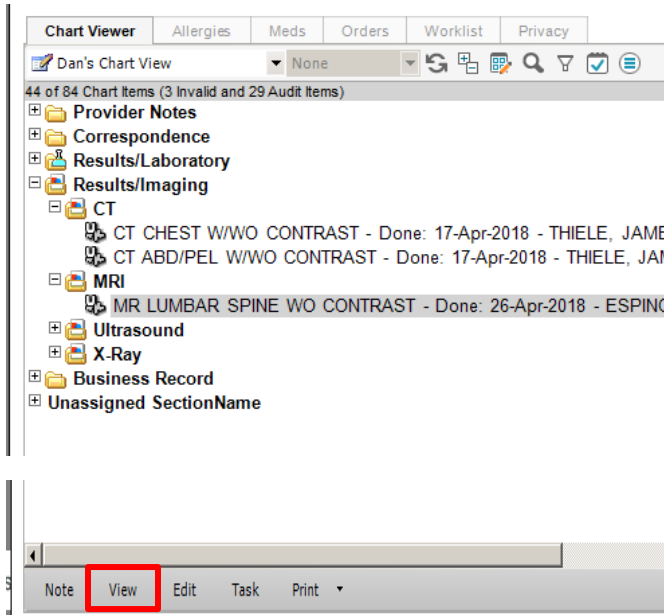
Chart Viewer | Allergies | Meds | Orders | Worklist | Privacy

Dan's Chart View
None

44 of 84 Chart Items (3 Invalid and 29 Audit Items)

Provider Notes
Correspondence
Results/Laboratory
Results/Imaging
CT
CT CHEST W/WO CONTRAST - Done: 17-Apr-2018 - THIELE, JAME
CT ABD/PEL W/WO CONTRAST - Done: 17-Apr-2018 - THIELE, JAM
MRI
MR LUMBAR SPINE WO CONTRAST - Done: 26-Apr-2018 - ESPINO
Ultrasound
X-Ray
Business Record
Unassigned SectionName

Note | View | Edit | Task | Print